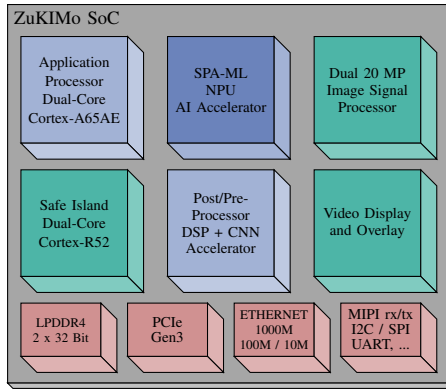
ZuKIMo SoC

Application Processor Dual-Core Cortex-A65AE

SPA-ML NPU AI Accelerator

Dual 20 MP Image Signal Processor

Safe Island Dual-Core Cortex-R52

Post/Pre-Processor DSP + CNN Accelerator

Video Display and Overlay

LPDDR4 2 x 32 Bit

PCIe Gen3

ETHERNET 1000M 100M / 10M

MIPI rx/tx I2C / SPI UART, ...